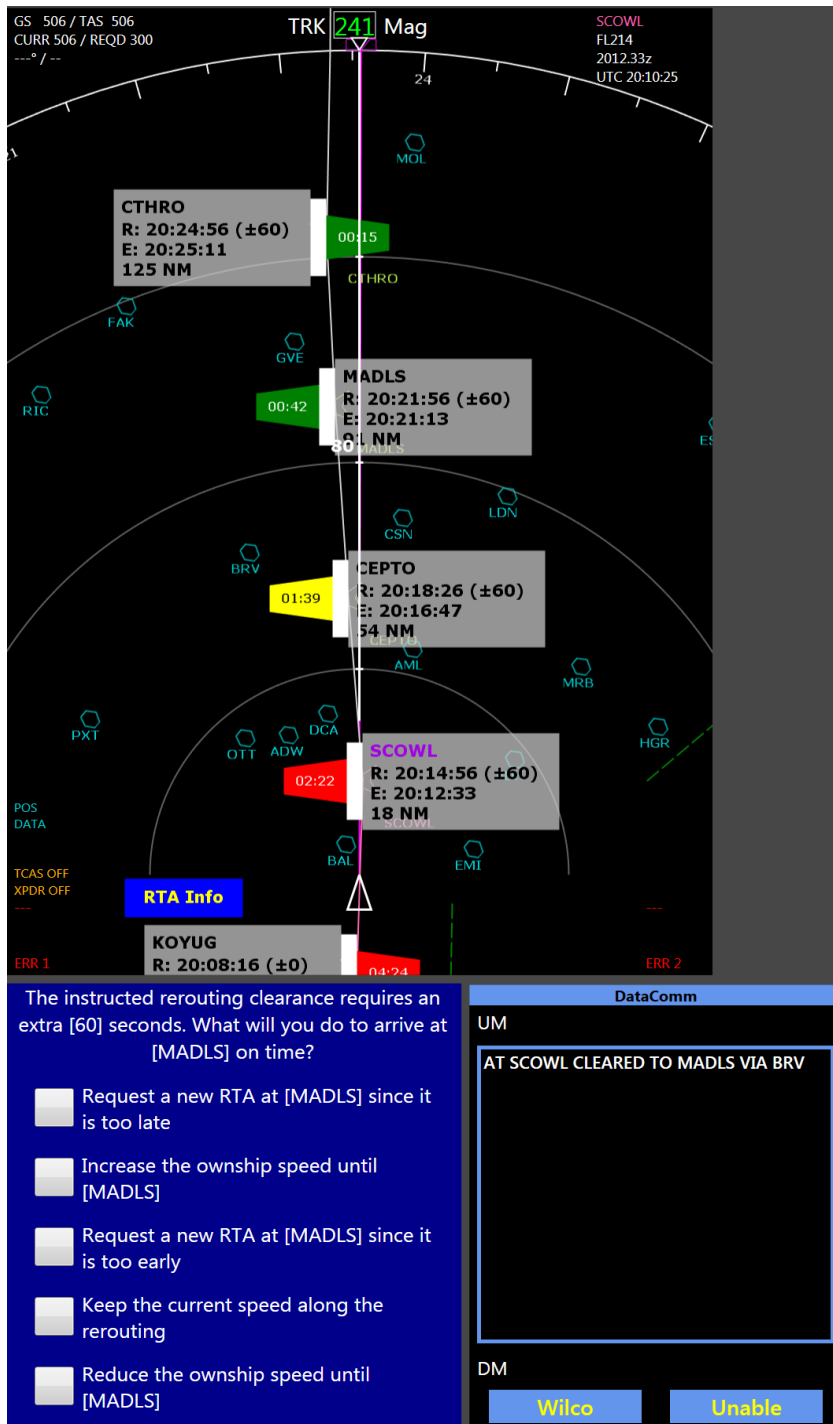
GS 506 / TAS 506
CURR 506 / REQD 300
---° / --

TRK 241 Mag

SCOWL
FL214
2012.33z
UTC 20:10:25

24

21

MOL

CTHRO
R: 20:24:56 (±60)
E: 20:25:11
125 NM

00:15

CTHRO

FAK

GVE

RIC

MADLS
R: 20:21:56 (±60)
E: 20:21:13
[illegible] NM

00:42

80 MADLS

ES

LDN

CSN

BRV

CEPTO
R: 20:18:26 (±60)
E: 20:16:47
54 NM

01:39

CEPTO

AML

MRB

PXT

DCA

OTT

ADW

HGR

SCOWL
R: 20:14:56 (±60)
E: 20:12:33
18 NM

02:22

SCOWL

POS
DATA

BAL

EMI

TCAS OFF
XPDR OFF
---

RTA Info

---

KOYUG
R: 20:08:16 (±0)

04:24

ERR 1

ERR 2

The instructed rerouting clearance requires an extra [60] seconds. What will you do to arrive at [MADLS] on time?

Request a new RTA at [MADLS] since it is too late

Increase the ownship speed until [MADLS]

Request a new RTA at [MADLS] since it is too early

Keep the current speed along the rerouting

Reduce the ownship speed until [MADLS]

DataComm

UM

AT SCOWL CLEARED TO MADLS VIA BRV

DM

Wilco

Unable